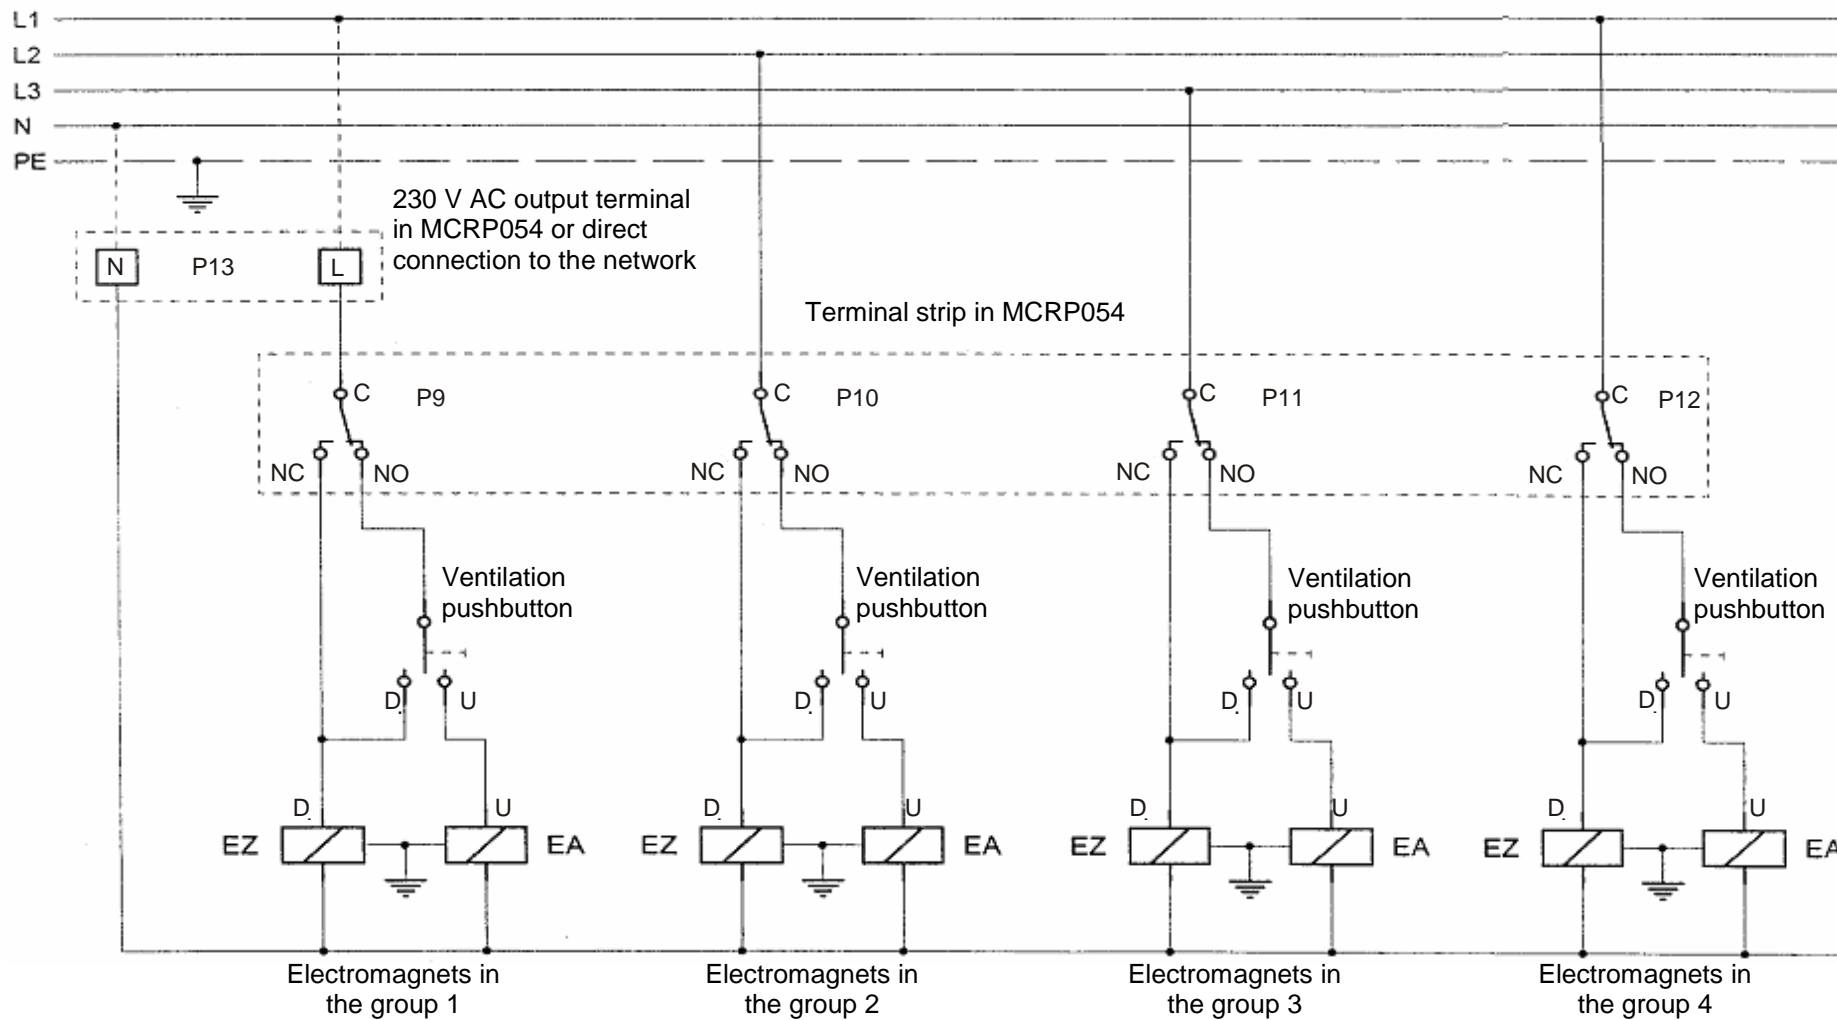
L1
L2
L3
N
PE

230 V AC output terminal in MCRP054 or direct connection to the network

N P13 L

Terminal strip in MCRP054

C P9
NC NO
Ventilation pushbutton
D U
D U
EZ EA
Electromagnets in the group 1

C P10
NC NO
Ventilation pushbutton
D U
D U
EZ EA
Electromagnets in the group 2

C P11
NC NO
Ventilation pushbutton
D U
D U
EZ EA
Electromagnets in the group 3

C P12
NC NO
Ventilation pushbutton
D U
D U
EZ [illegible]
Electromagnets in the group 4